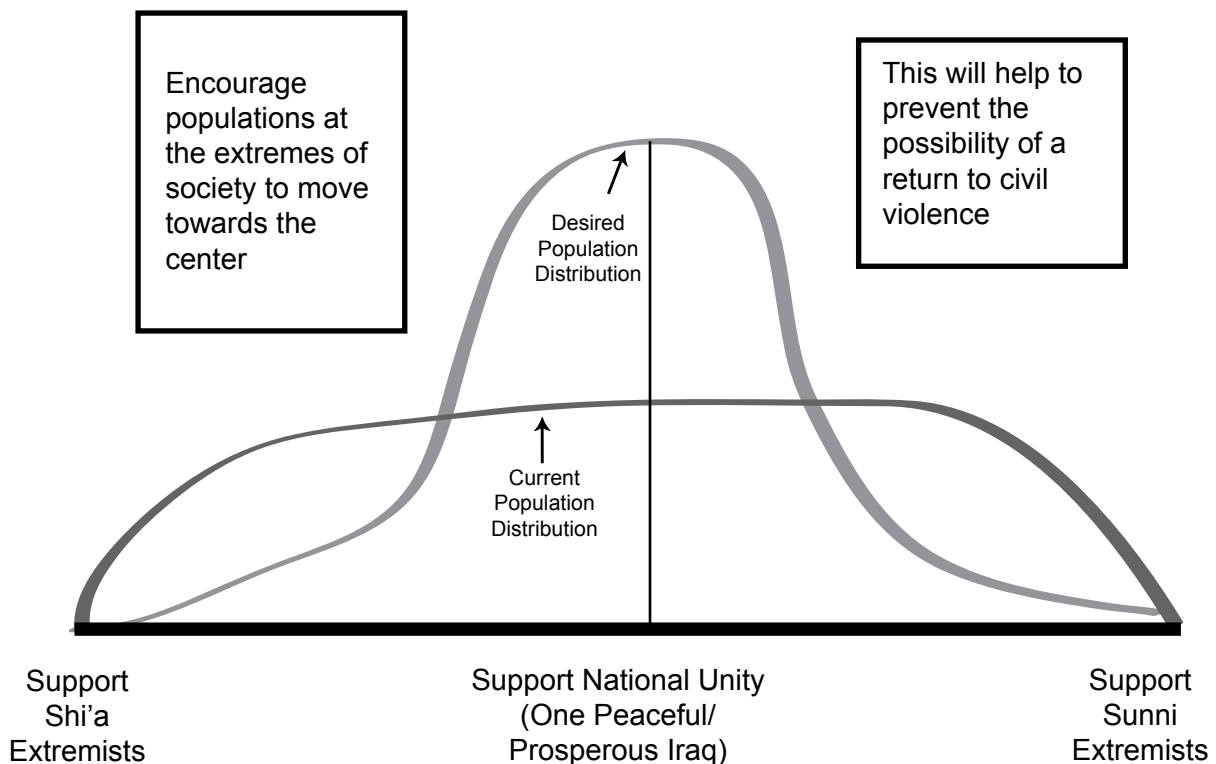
Encourage populations at the extremes of society to move towards the center

This will help to prevent the possibility of a return to civil violence

Desired Population Distribution

Current Population Distribution

Support Shi'a Extremists

Support National Unity (One Peaceful/ Prosperous Iraq)

Support Sunni Extremists